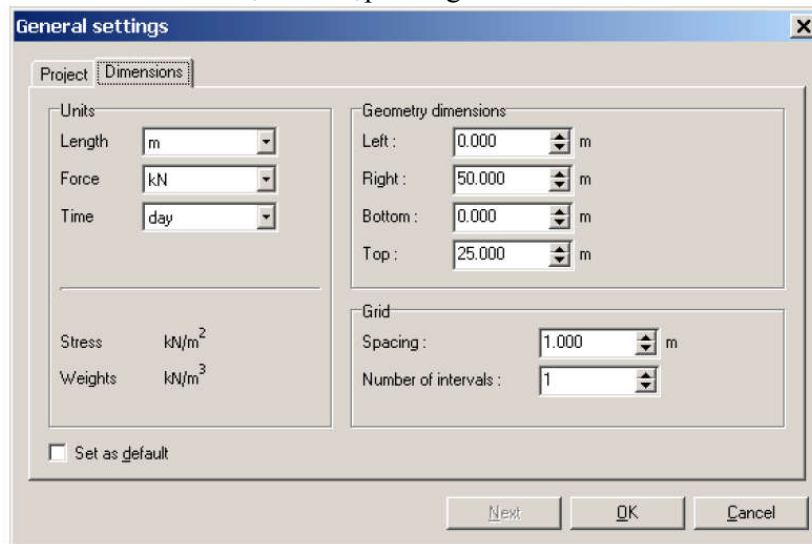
General settings

×

Project | Dimensions

Units

Length | m

Force | kN

Time | day

Stress | $kN/m^2$

Weights | $kN/m^3$

Geometry dimensions

Left : | 0.000 | m

Right : | 50.000 | m

Bottom : | 0.000 | m

Top : | 25.000 | m

Grid

Spacing : | 1.000 | m

Number of intervals : | 1

Set as default

Next | OK | Cancel